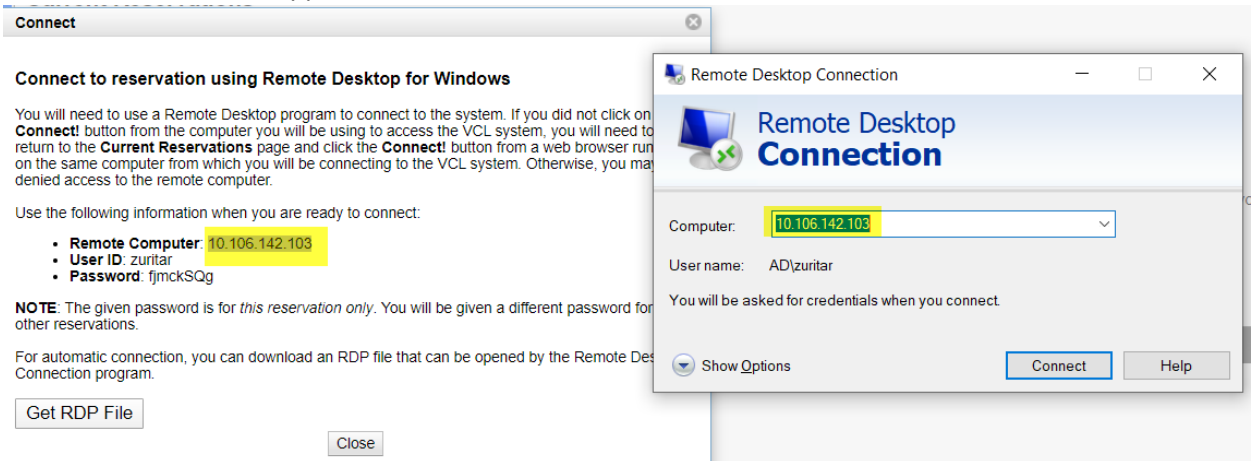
Connect

Connect to reservation using Remote Desktop for Windows

You will need to use a Remote Desktop program to connect to the system. If you did not click on **Connect!** button from the computer you will be using to access the VCL system, you will need to return to the **Current Reservations** page and click the **Current!** button from a web browser run on the same computer from which you will be connecting to the VCL system. Otherwise, you ma denied access to the remote computer.

Use the following information when you are ready to connect:

- **Remote Computer**: 10.106.142.103
- **User ID**: zuritar
- **Password**: fjmckSQg

**NOTE**: The given password is for *this reservation only*. You will be given a different password for other reservations.

For automatic connection, you can download an RDP file that can be opened by the Remote Des Connection program.

Get RDP File

Close

Remote Desktop Connection

Remote Desktop
Connection

Computer: 10.106.142.103

User name: AD\zuritar

You will be asked for credentials when you connect.

Show Options

Connect

Help